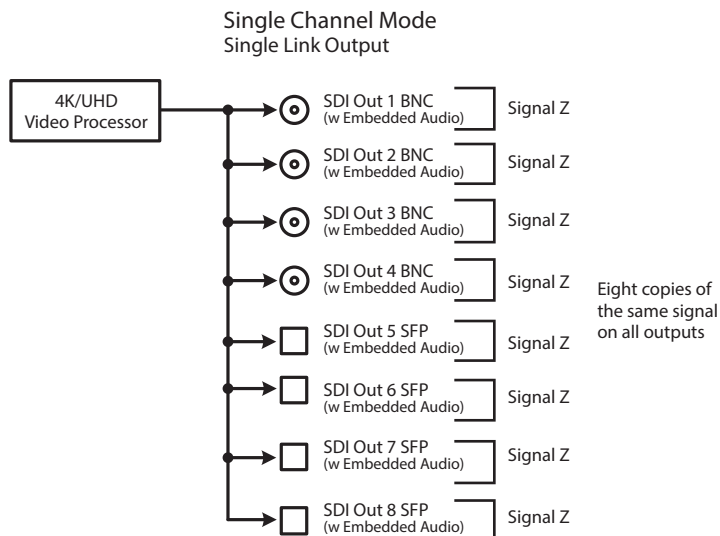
Single Channel Mode
Single Link Output

4K/UHD Video Processor

SDI Out 1 BNC (w Embedded Audio) Signal Z

SDI Out 2 BNC (w Embedded Audio) Signal Z

SDI Out 3 BNC (w Embedded Audio) Signal Z

SDI Out 4 BNC (w Embedded Audio) Signal Z

SDI Out 5 SFP (w Embedded Audio) Signal Z

SDI Out 6 SFP (w Embedded Audio) Signal Z

SDI Out 7 SFP (w Embedded Audio) Signal Z

SDI Out 8 SFP (w Embedded Audio) Signal Z

Eight copies of the same signal on all outputs